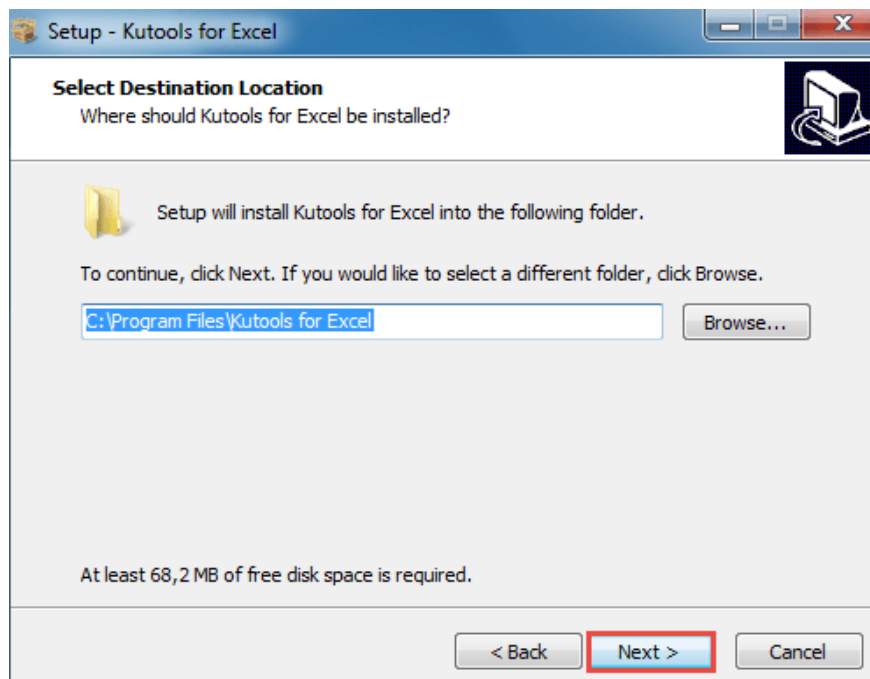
Setup - Kutools for Excel

Select Destination Location
Where should Kutools for Excel be installed?

Setup will install Kutools for Excel into the following folder.

To continue, click Next. If you would like to select a different folder, click Browse.

C:\Program Files\Kutools for Excel

Browse...

At least 68,2 MB of free disk space is required.

< Back

Next >

Cancel